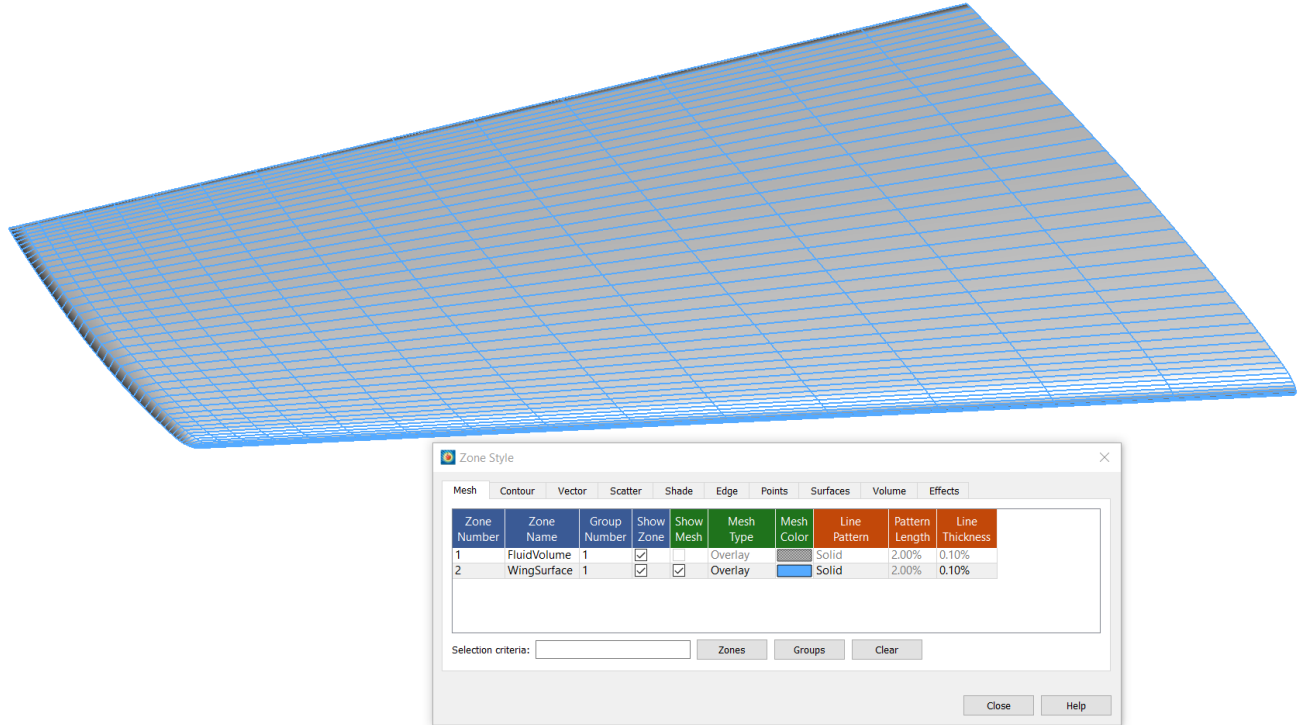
Zone Style

Mesh | Contour | Vector | Scatter | Shade | Edge | Points | Surfaces | Volume | Effects

| Zone Number | Zone Name | Group Number | Show Zone | Show Mesh | Mesh Type | Mesh Color | Line Pattern | Pattern Length | Line Thickness |
|---|---|---|---|---|---|---|---|---|---|
| 1 | FluidVolume | 1 | ☑ | ☐ | Overlay | | Solid | 2.00% | 0.10% |
| 2 | WingSurface | 1 | ☑ | ☑ | Overlay | | Solid | 2.00% | 0.10% |

Selection criteria: Zones Groups Clear

Close Help